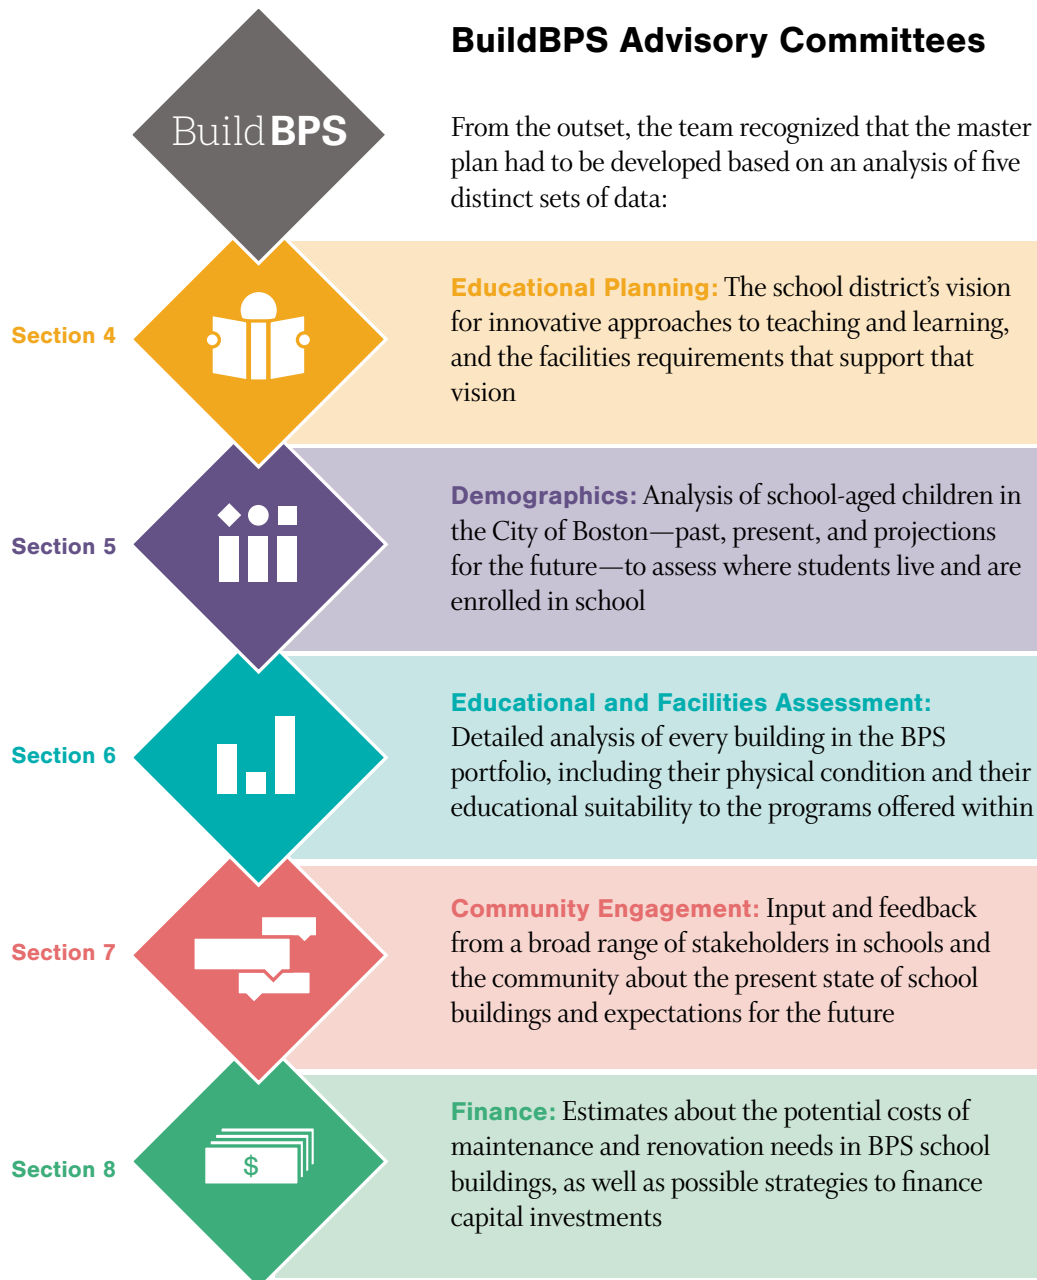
BuildBPS

BuildBPS Advisory Committees

From the outset, the team recognized that the master plan had to be developed based on an analysis of five distinct sets of data:

Section 4

Educational Planning: The school district's vision for innovative approaches to teaching and learning, and the facilities requirements that support that vision

Section 5

Demographics: Analysis of school-aged children in the City of Boston—past, present, and projections for the future—to assess where students live and are enrolled in school

Section 6

Educational and Facilities Assessment: Detailed analysis of every building in the BPS portfolio, including their physical condition and their educational suitability to the programs offered within

Section 7

Community Engagement: Input and feedback from a broad range of stakeholders in schools and the community about the present state of school buildings and expectations for the future

Section 8

$

Finance: Estimates about the potential costs of maintenance and renovation needs in BPS school buildings, as well as possible strategies to finance capital investments